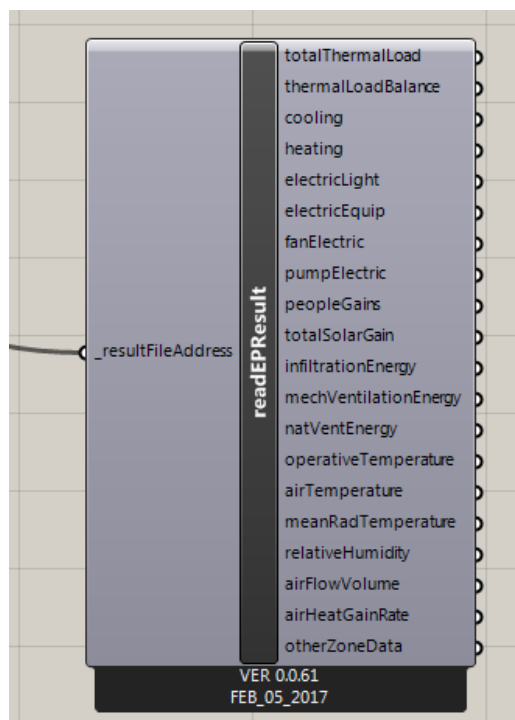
_resultFileAddress

readEPResult

totalThermalLoad
thermalLoadBalance
cooling
heating
electricLight
electricEquip
fanElectric
pumpElectric
peopleGains
totalSolarGain
infiltrationEnergy
mechVentilationEnergy
natVentEnergy
operativeTemperature
airTemperature
meanRadTemperature
relativeHumidity
airFlowVolume
airHeatGainRate
otherZoneData

VER 0.0.61
FEB_05_2017